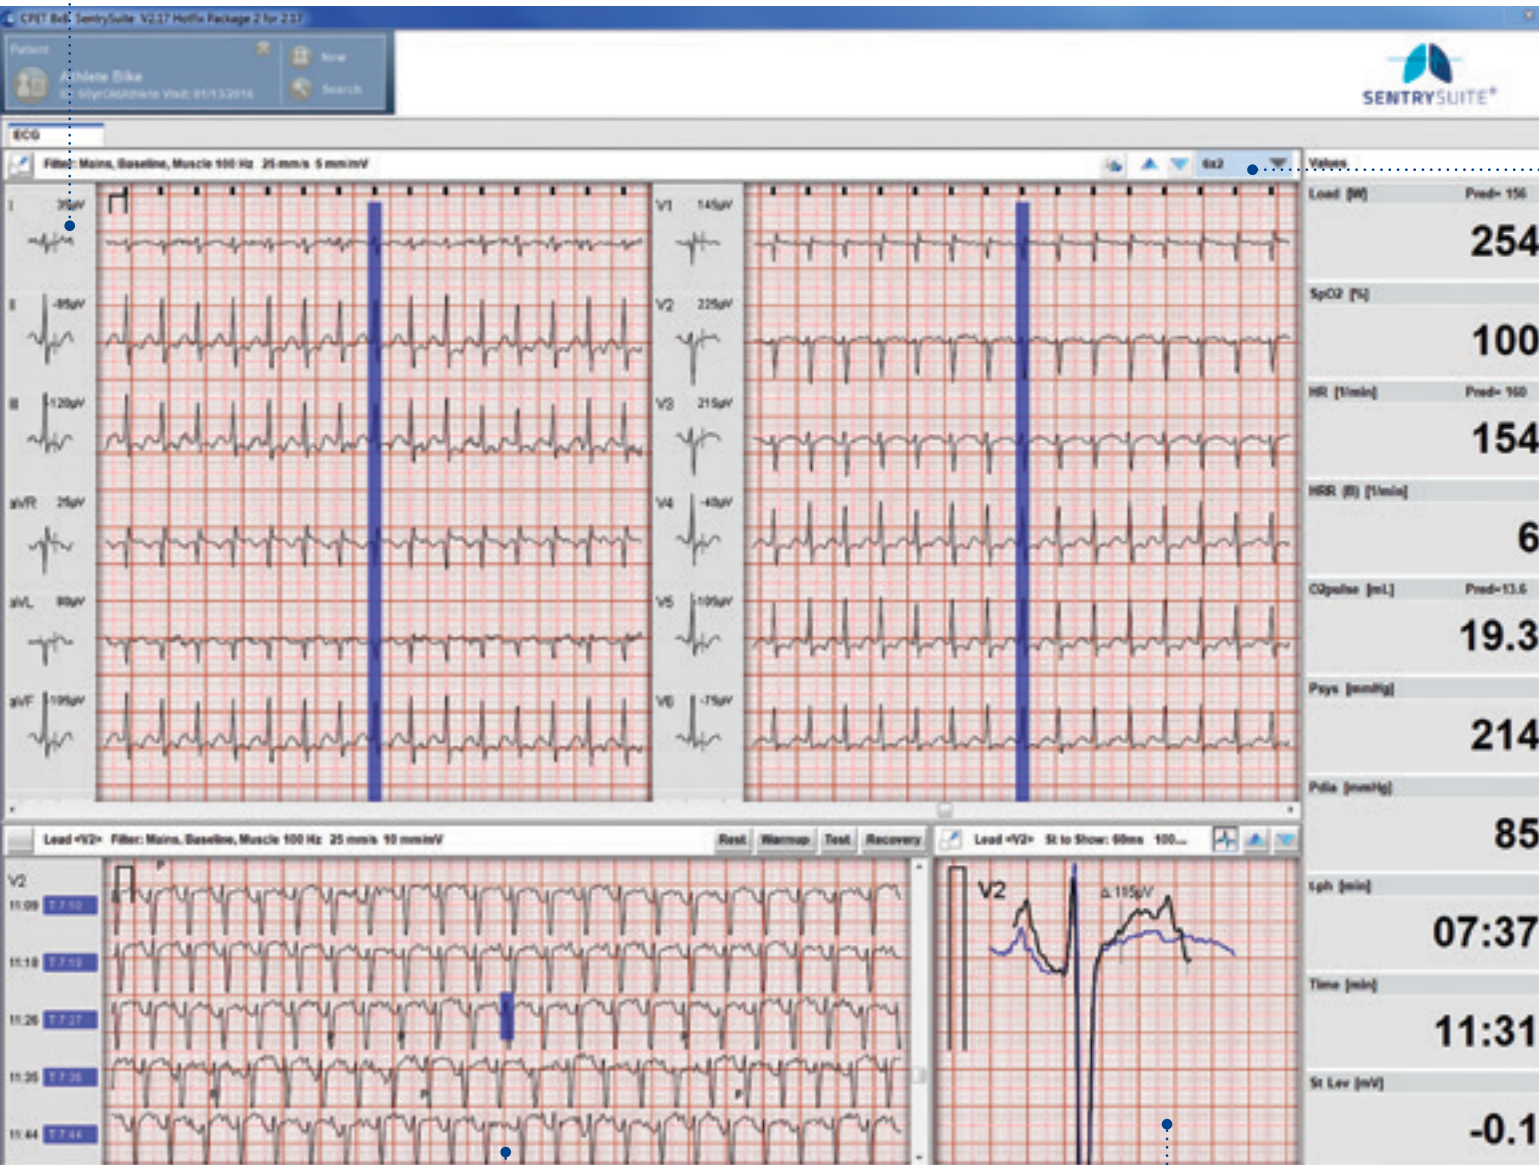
CPET BxB SentrySuite V2.17 Hotfix Package 2 for 2.17

Patient
Athlete Bike
ID: MyrOldAthlete Visit: 01/13/2016
New
Search

SENTRYSUITE®

ECG

Filter: Mains, Baseline, Muscle 100 Hz 25 mm/s 5 mm/mV

6x2

I 35µV
II -95µV
III 120µV
aVR 25µV
aVL 80µV
aVF 105µV

V1 145µV
V2 225µV
V3 215µV
V4 -40µV
V5 105µV
V6 -75µV

Values
Load [W] Pred= 156
254
SpO2 [%]
100
HR [1/min] Pred= 160
154
HRR (B) [1/min]
6
O2pulse [mL] Pred=13.6
19.3
Psys [mmHg]
214
Pdia [mmHg]
85
tph [min]
07:37
Time [min]
11:31
St Lev [mV]
-0.1

Lead <V2> Filter: Mains, Baseline, Muscle 100 Hz 25 mm/s 10 mm/mV
Rest Warmup Test Recovery

V2
11:09 7:10
11:18 7:19
11:26 7:27
11:35 7:36
11:44 7:44

Lead <V2> St to Show: 60ms 100...
V2
Δ 155µV